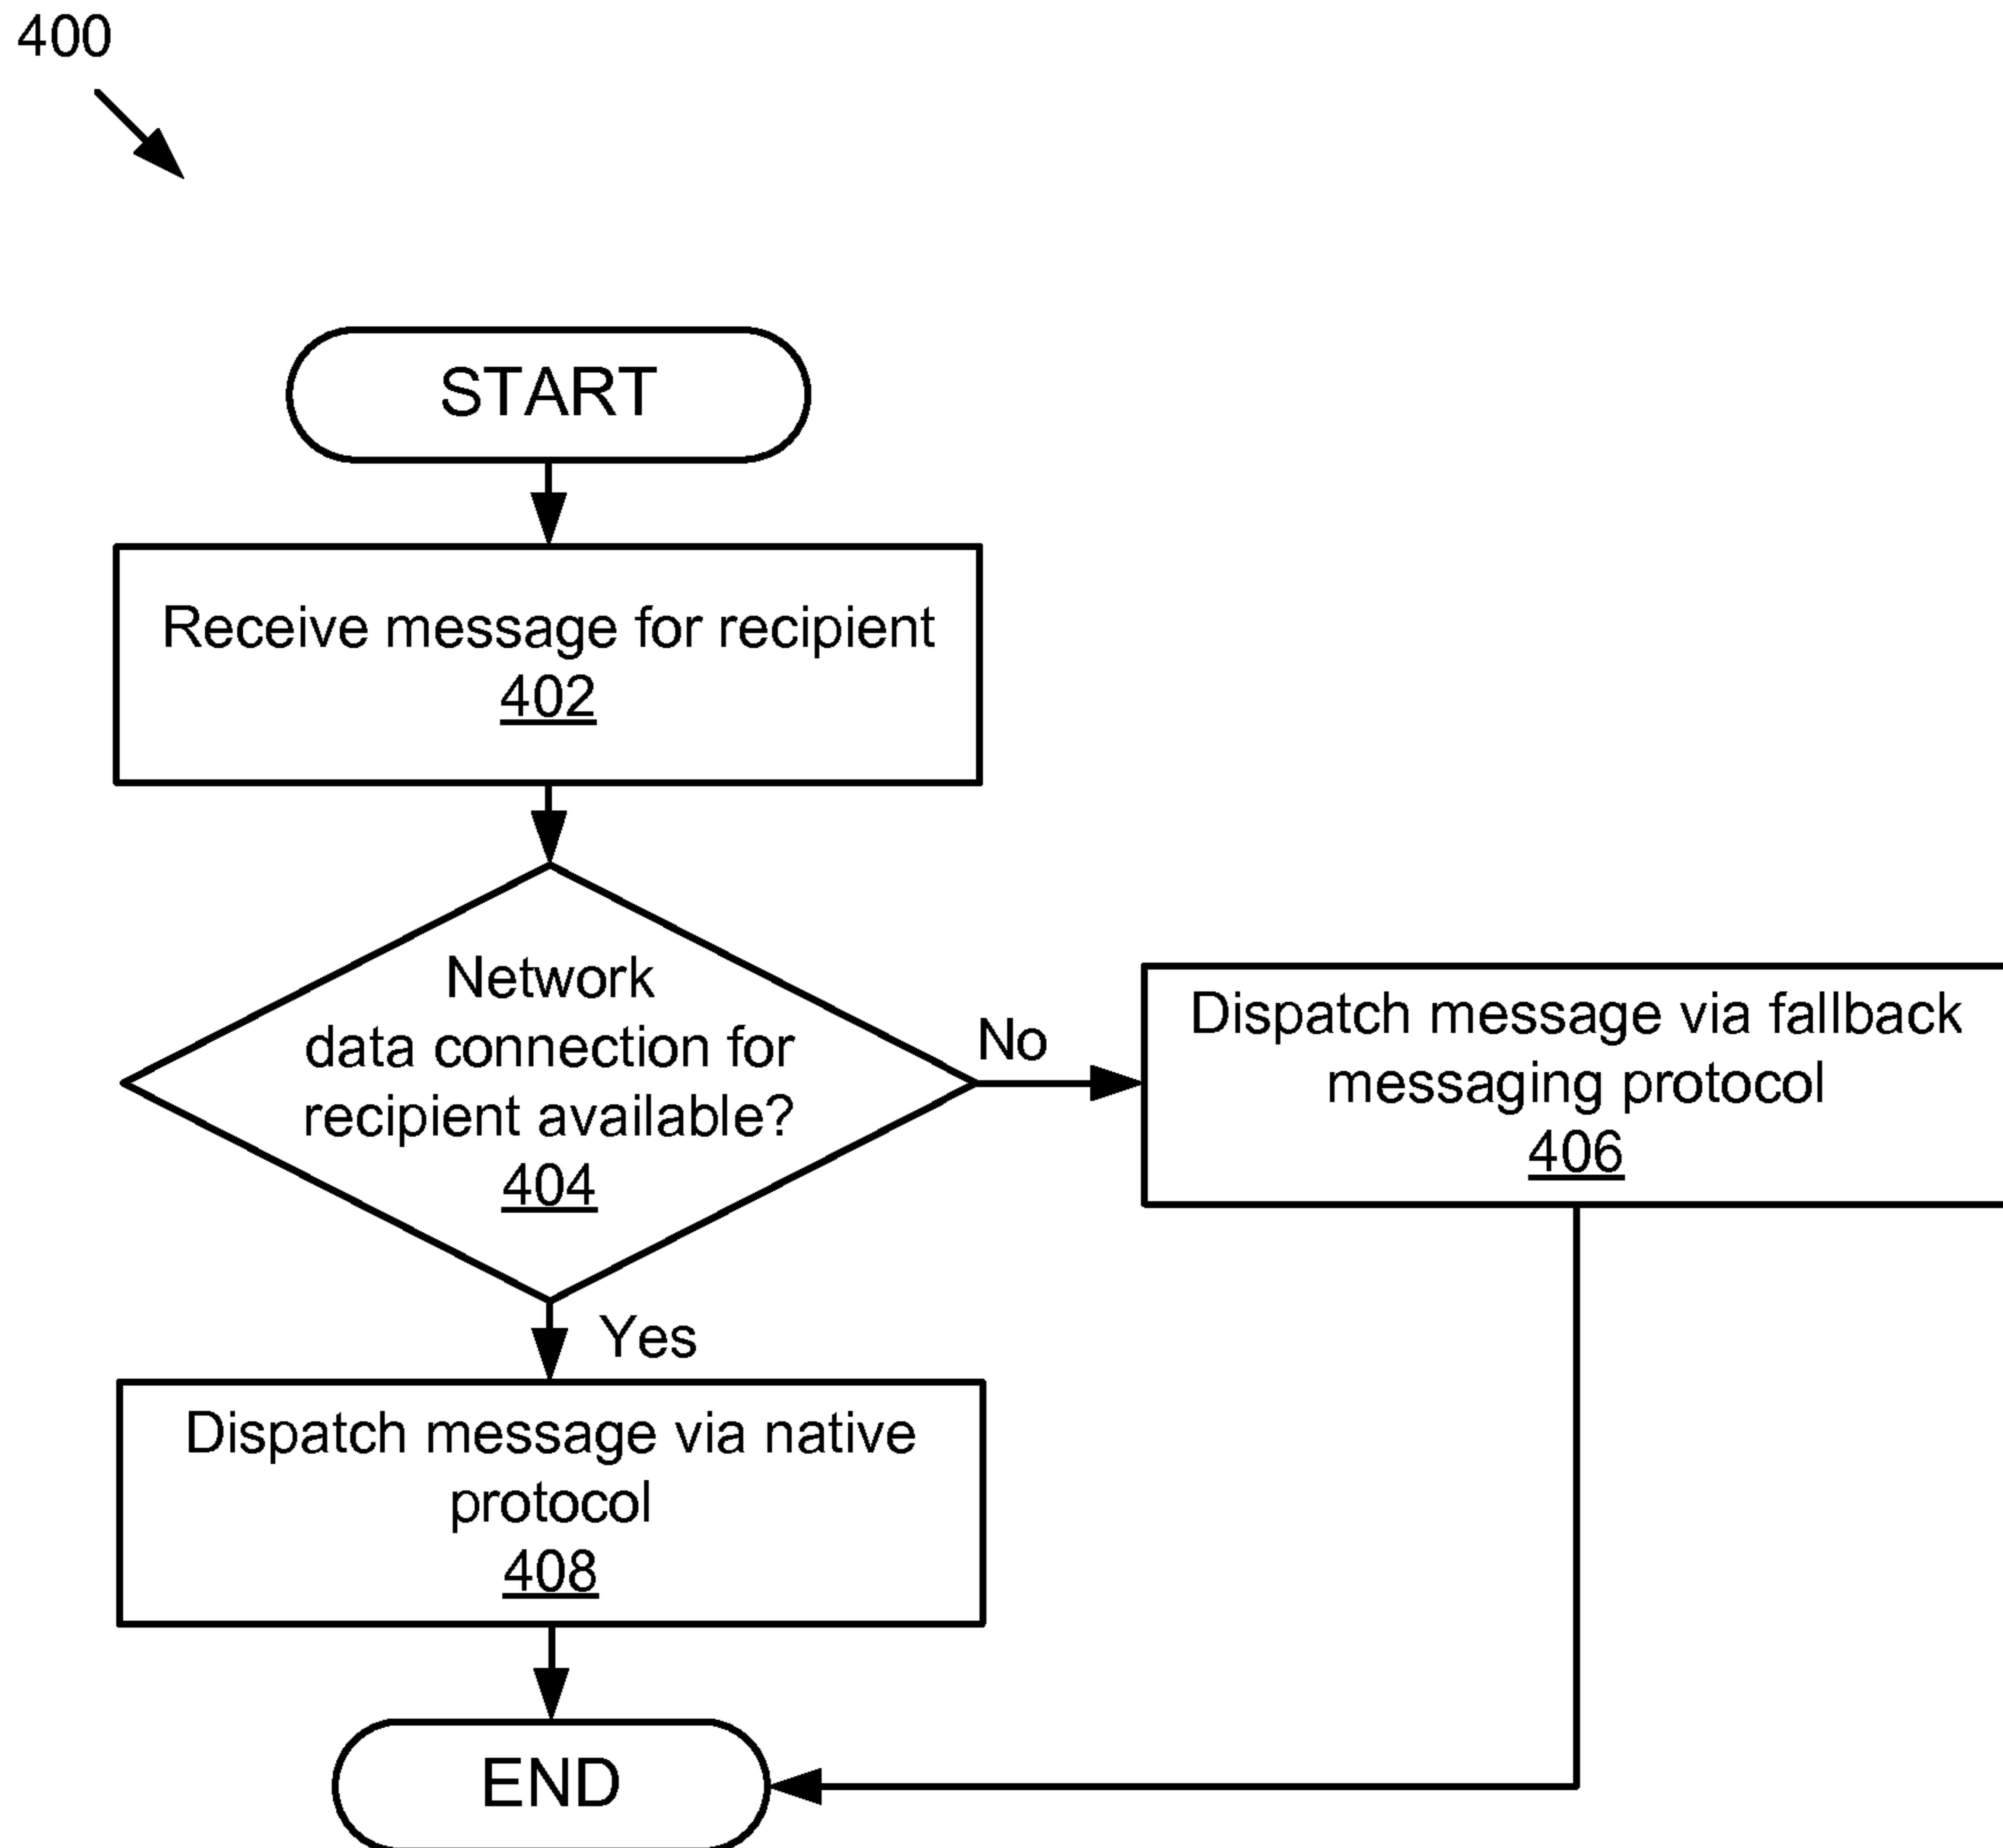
400

START

Receive message for recipient
402

Network data connection for recipient available?
404

No

Dispatch message via fallback messaging protocol
406

Yes

Dispatch message via native protocol
408

END